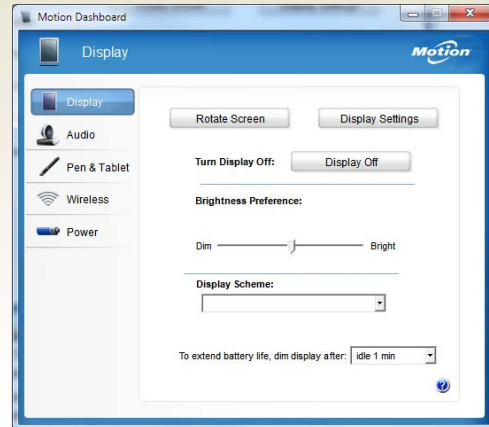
Motion Dashboard

Display

Motion

Display
Audio
Pen & Tablet
Wireless
Power

Rotate Screen
Display Settings

Turn Display Off:
Display Off

Brightness Preference:

Dim
Bright

Display Scheme:

To extend battery life, dim display after:
idle 1 min

?